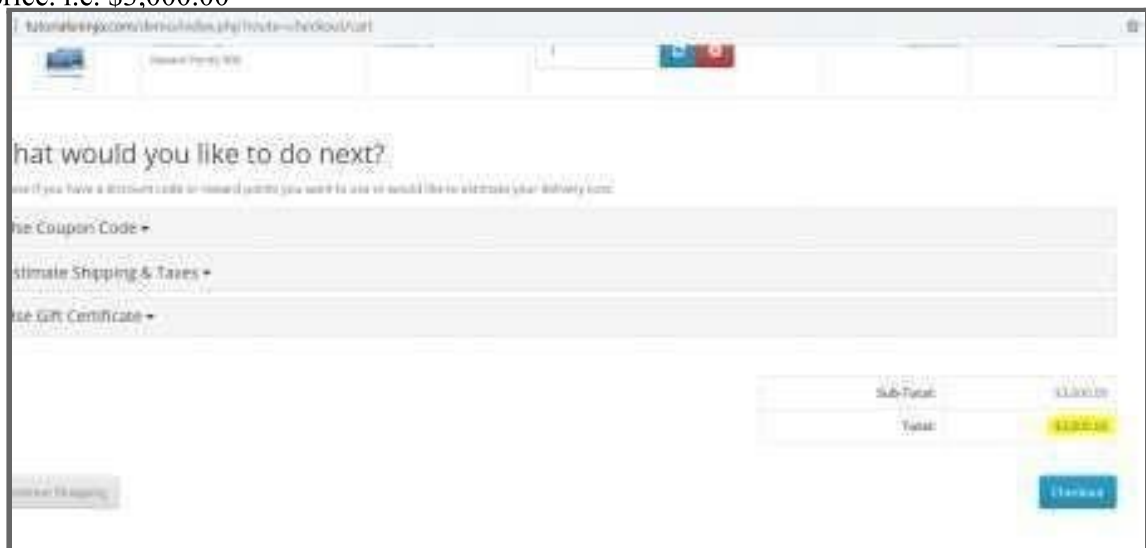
price. i.e. $3,000.00

tutorialsninja.com/demo/index.php?route=checkout/cart

Reward Points: 800

1

hat would you like to do next?

se if you have a discount code or reward points you want to use or would like to estimate your delivery cost.

se Coupon Code ▾

stimate Shipping & Taxes ▾

se Gift Certificate ▾

| Sub-Total: | $3,000.00 |
|---|---|
| Total: | $3,000.00 |

ontinue Shopping

Checkout